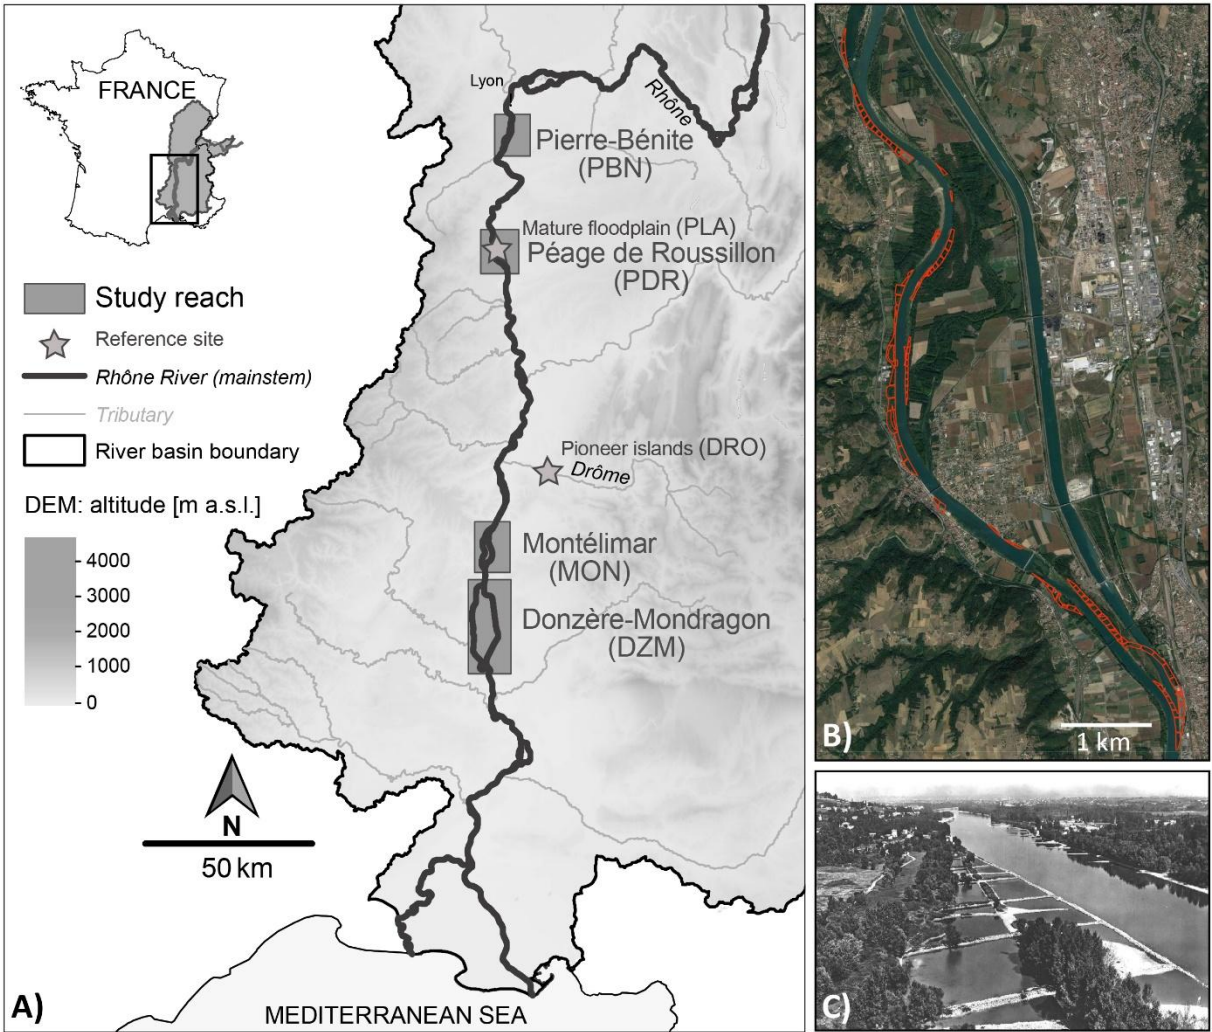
FRANCE

Study reach

Reference site

Rhône River (mainstem)

Tributary

River basin boundary

DEM: altitude [m a.s.l.]

4000
3000
2000
1000
0

N

50 km

Lyon

Rhône

Pierre-Bénite (PBN)

Mature floodplain (PLA)

Péage de Roussillon (PDR)

Pioneer islands (DRO)

Drôme

Montélimar (MON)

Donzère-Mondragon (DZM)

MEDITERRANEAN SEA

A)

1 km

B)

C)